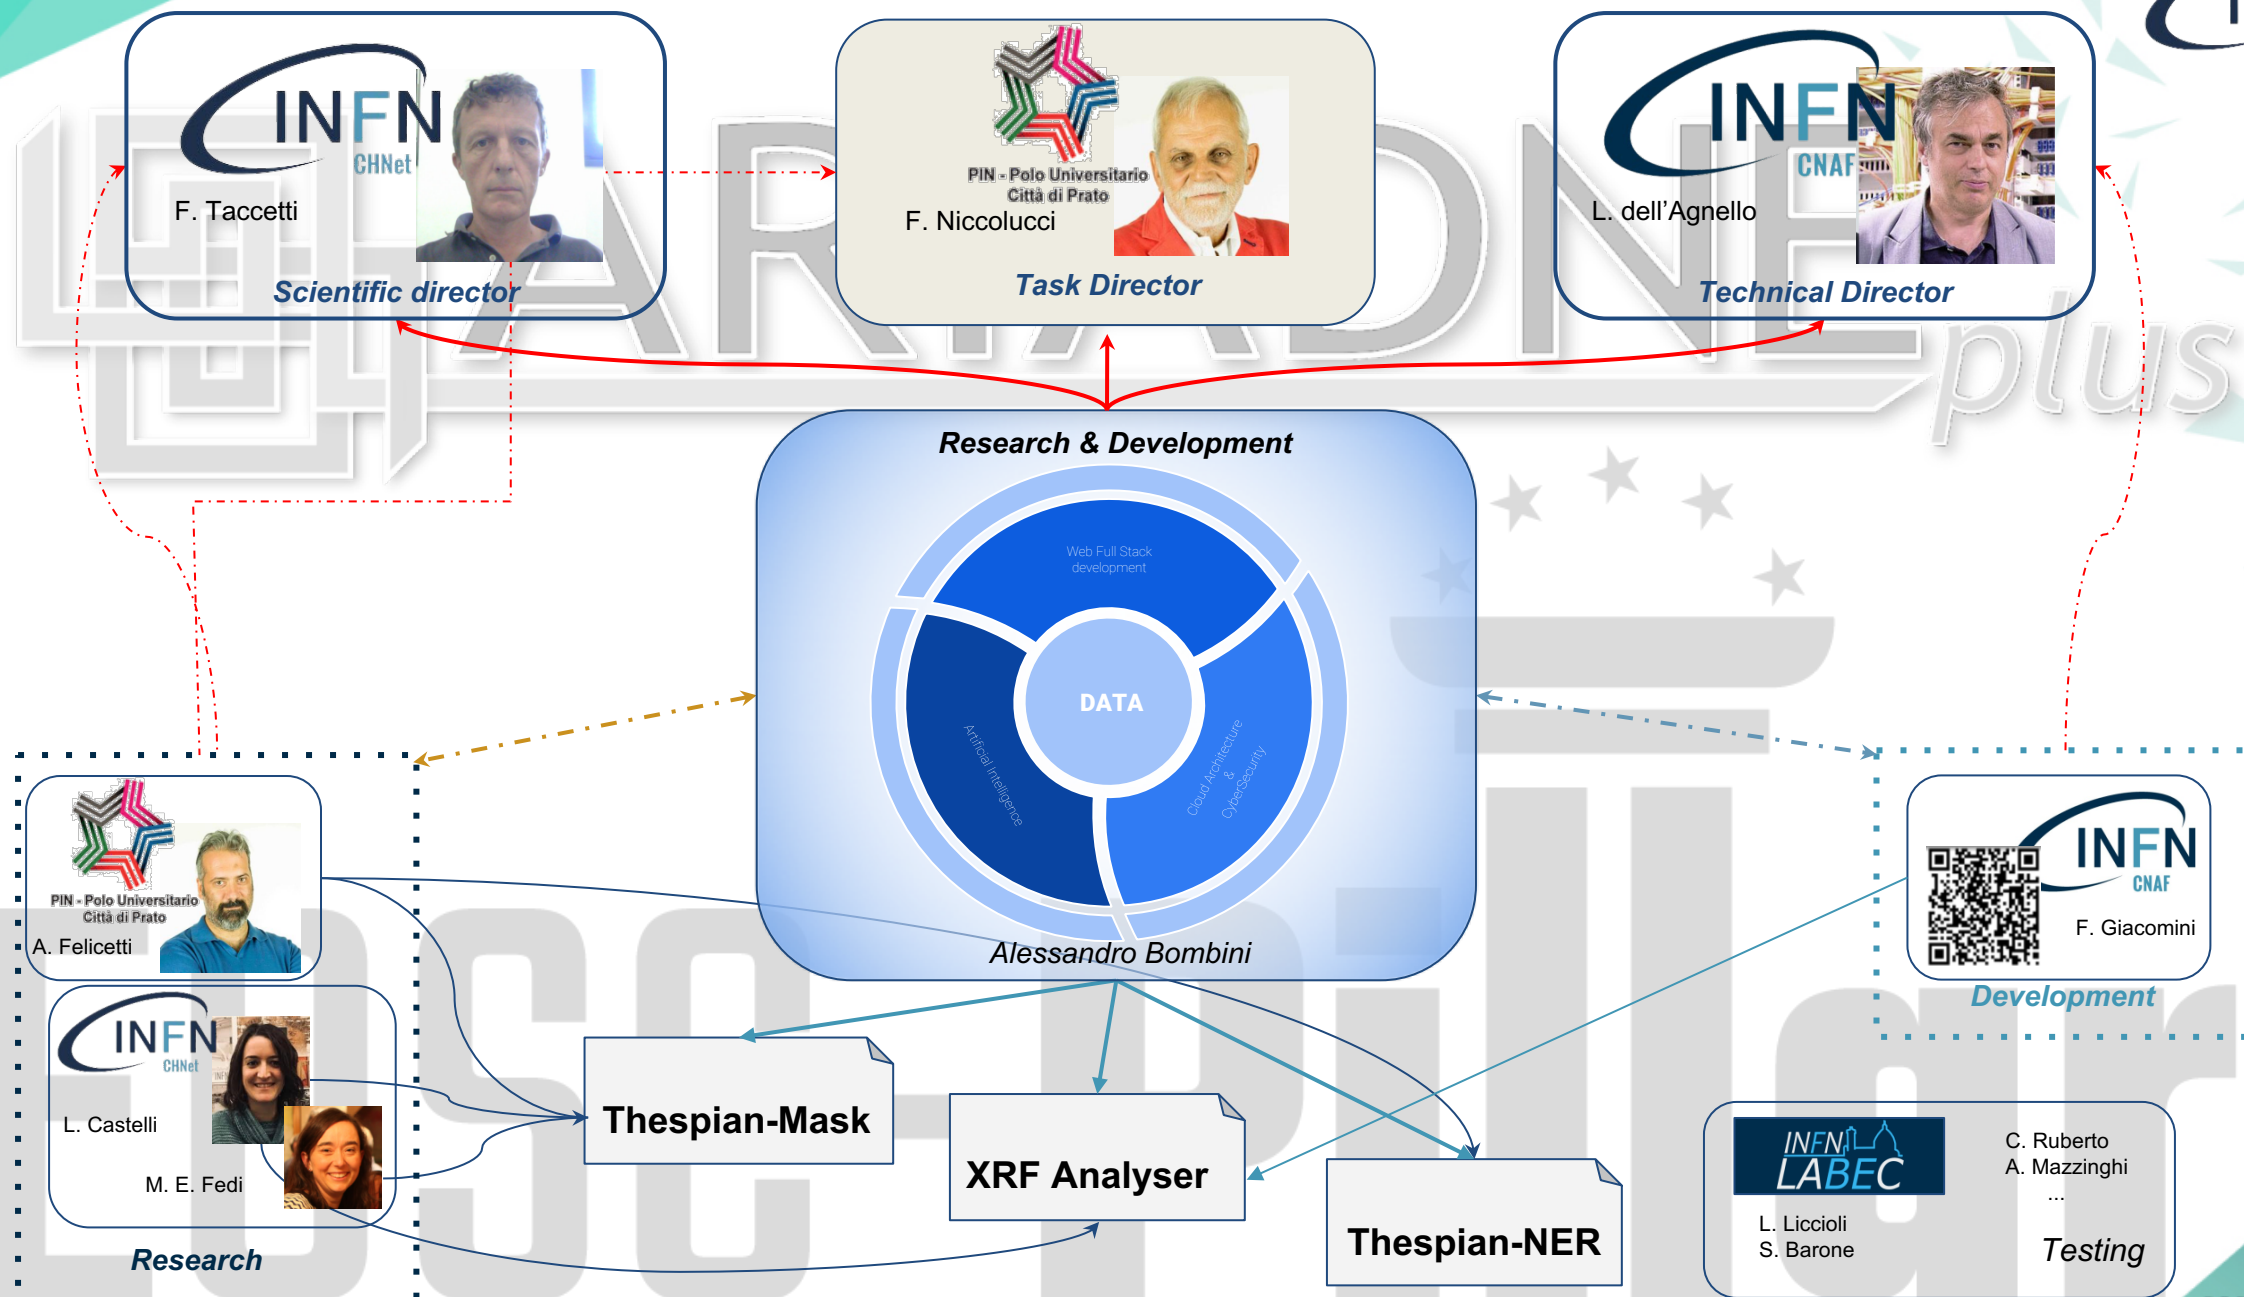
INFN CHNet
F. Taccetti
Scientific director

PIN - Polo Universitario Città di Prato
F. Niccolucci
Task Director

INFN CNAF
L. dell'Agnello
Technical Director

ARIADNE plus

Research & Development

Web Full Stack development
DATA
Artificial Intelligence
Cloud Architecture & CyberSecurity

Alessandro Bombini

PIN - Polo Universitario Città di Prato
A. Felicetti

INFN CHNet
L. Castelli
M. E. Fedi

Research

Thespian-Mask

XRF Analyser

Thespian-NER

INFN CNAF
F. Giacomini
Development

INFN LABEC
C. Ruberto
A. Mazzinghi
...
L. Liccioli
S. Barone
Testing